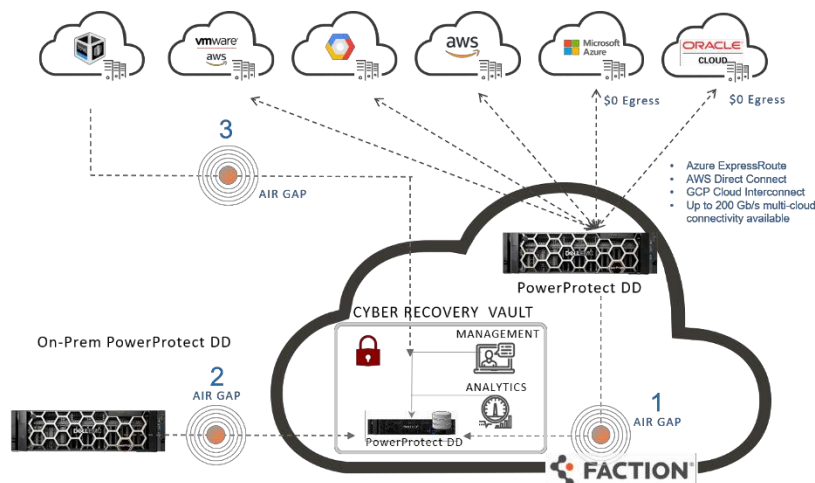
vmware
aws

aws

Microsoft Azure

ORACLE CLOUD

$0 Egress

$0 Egress

3

AIR GAP

- Azure ExpressRoute
- AWS Direct Connect
- GCP Cloud Interconnect
- Up to 200 Gb/s multi-cloud connectivity available

PowerProtect DD

CYBER RECOVERY VAULT

On-Prem PowerProtect DD

MANAGEMENT

ANALYTICS

2

AIR GAP

1

AIR GAP

PowerProtect DD

FACTION